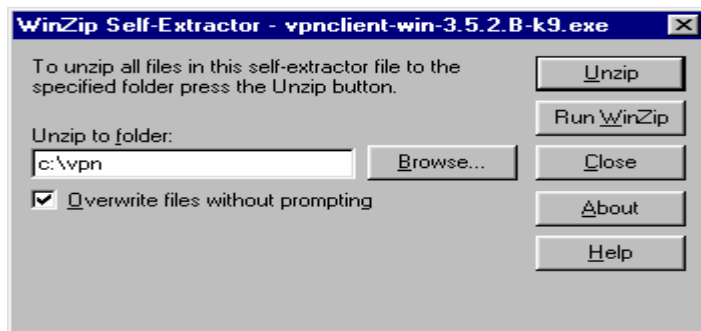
WinZip Self-Extractor - vpnclient-win-3.5.2.B-k9.exe

To unzip all files in this self-extractor file to the specified folder press the Unzip button.

Unzip to folder:

c:\vpn

Browse...

Overwrite files without prompting

Unzip

Run WinZip

Close

About

Help